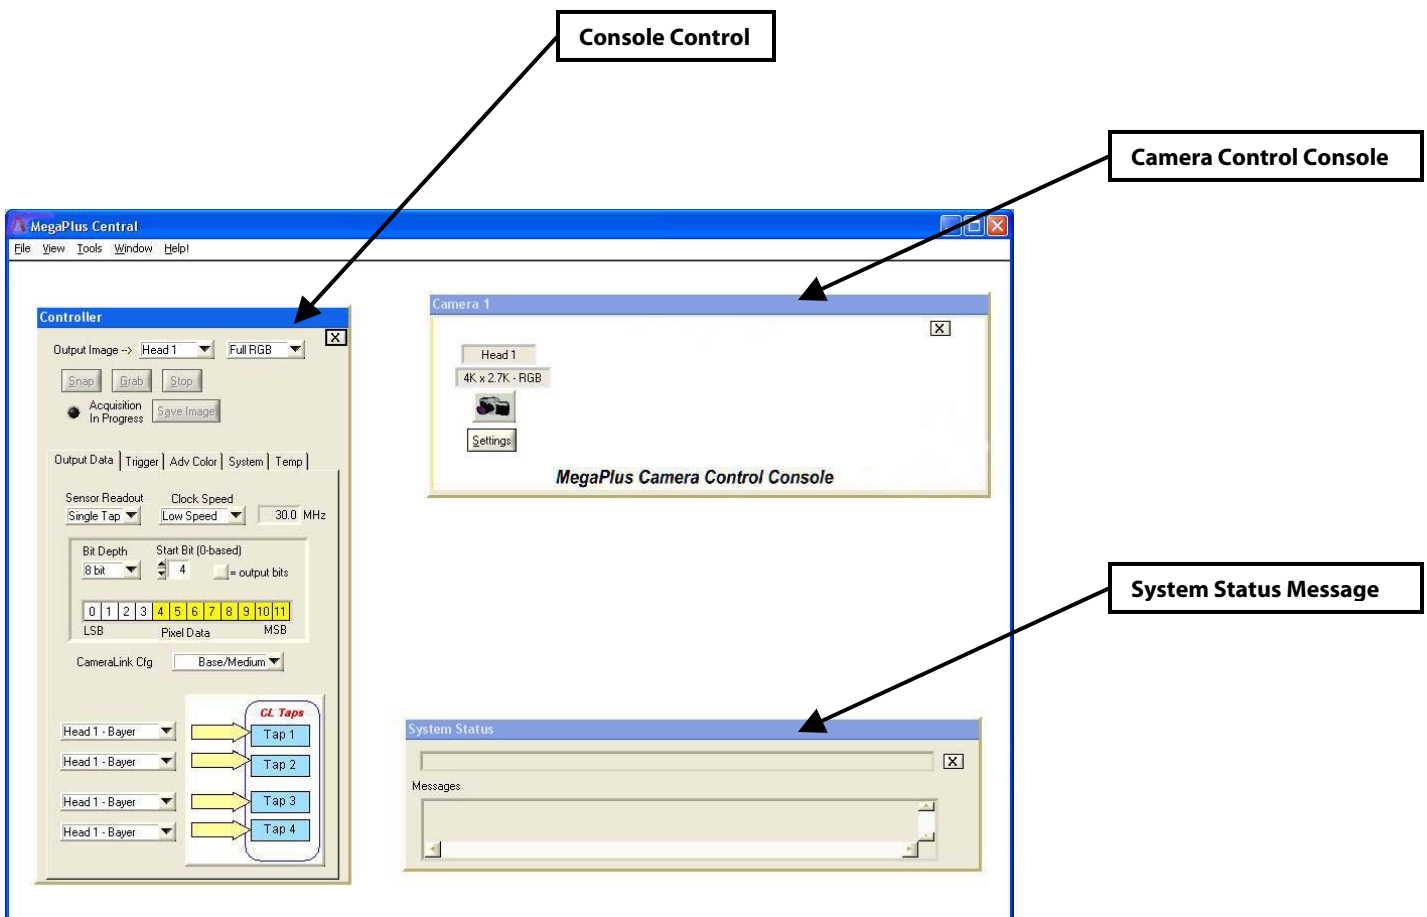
Console Control

Camera Control Console

MegaPlus Central

File View Tools Window Help!

Controller

Output Image --> Head 1 Full RGB

Snap Grab Stop

Acquisition In Progress Save Image

Output Data | Trigger | Adv Color | System | Temp

Sensor Readout Clock Speed

Single Tap Low Speed 30.0 MHz

Bit Depth Start Bit (0-based)

8 bit 4 = output bits

| 0 | 1 | 2 | 3 | 4 | 5 | 6 | 7 | 8 | 9 | 10 | 11 |
|---|---|---|---|---|---|---|---|---|---|---|---|

LSB Pixel Data MSB

CameraLink Cfg Base/Medium

CL Taps

Head 1 - Bayer Tap 1

Head 1 - Bayer Tap 2

Head 1 - Bayer Tap 3

Head 1 - Bayer Tap 4

Camera 1

Head 1

4K x 2.7K - RGB

Settings

MegaPlus Camera Control Console

System Status Message

System Status

Messages